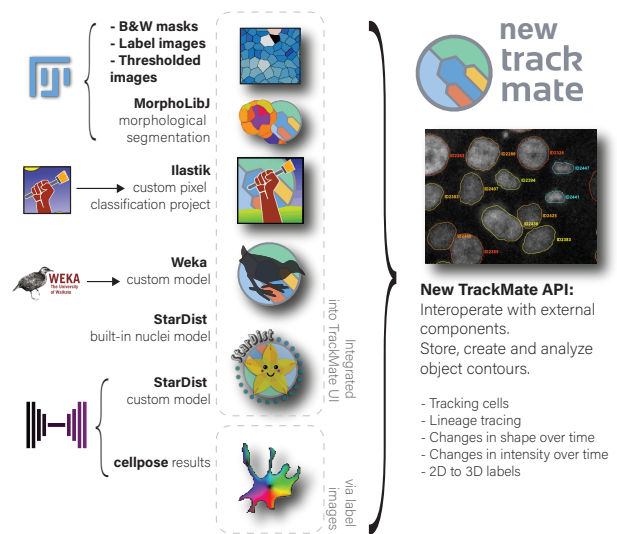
- B&W masks
- Label images
- Thresholded images

MorphoLibJ
morphological segmentation

Ilastik
custom pixel classification project

WEKA
The University of Waikato

Weka
custom model

StarDist
built-in nuclei model

StarDist
custom model

cellpose results

Integrated into TrackMate UI

via label images

new track mate

ID2355
ID2388
ID2420
ID2441
ID2394
ID2407
ID2383
ID2442
ID2425
ID2419
ID2382
ID2406

New TrackMate API:
Interoperate with external components.
Store, create and analyze object contours.

- Tracking cells
- Lineage tracing
- Changes in shape over time
- Changes in intensity over time
- 2D to 3D labels